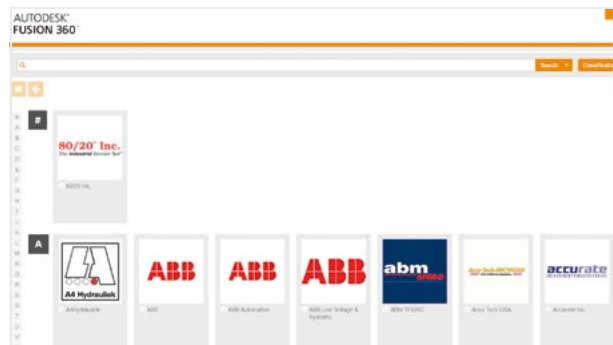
AUTODESK®
FUSION 360™

Search
Classificati

#

80/20® Inc.
The Industrial Erector Set®

80/20 Inc

A

A4 Hydraulick

A4 Hydraulick

ABB

ABB

ABB

ABB Automation

ABB

ABB Low Voltage & Systems

abm
DRIVES

ABM DRIVES

Accu Tech-MICHIGAN

Accu Tech USA

accurate

Accurate Inc

A
B
C
D
E
F
G
H
I
J
K
L
M
N
O
P
Q
R
S
T
U
V